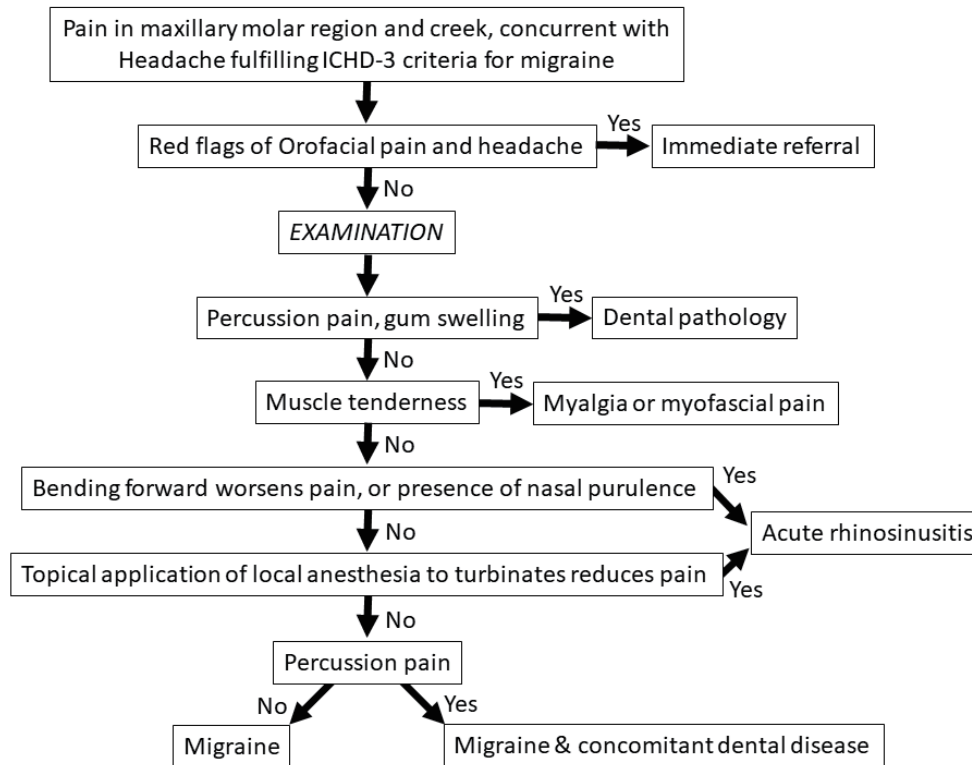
Pain in maxillary molar region and creek, concurrent with Headache fulfilling ICHD-3 criteria for migraine

Red flags of Orofacial pain and headache

Yes

Immediate referral

No

EXAMINATION

Percussion pain, gum swelling

Yes

Dental pathology

No

Muscle tenderness

Yes

Myalgia or myofascial pain

No

Bending forward worsens pain, or presence of nasal purulence

Yes

Acute rhinosinusitis

No

Topical application of local anesthesia to turbinates reduces pain

Yes

No

Percussion pain

No

Yes

Migraine

Migraine & concomitant dental disease